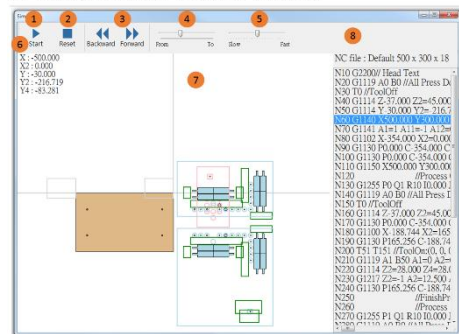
Sim

1 2 3 4 5

6 Start Reset Backward Forward From To Slow Fast

8

X : -500.000
X2 : 0.000
Y : -30.000
Y2 : -216.719
Y4 : -83.281

7

NC file : Default 500 x 300 x 18

N10 G2200// Head Text
N20 G1119 A0 B0 //All Press D
N30 T0 //ToolOff
N40 G1114 Z-37.000 Z2=45.000
N50 G1114 Y-30.000 Y2=-216.7
N60 G1140 X500.000 Y300.000
N70 G1141 A1=1 A1l=-1 A12=
N80 G1102 X-354.000 X2=0.00
N90 G1130 P0.000 C-354.000 C
N100 G1130 P0.000 C-354.000
N110 G1150 X500.000 Y300.00
N120 //Process
N130 G1255 P0 Q1 R10 10.000 I
N140 G1119 A0 B0 //All Press D
N150 T0 //ToolOff
N160 G1114 Z-37.000 Z2=45.00
N170 G1130 P0.000 C-354.000
N180 G1100 X-188.744 X2=165
N190 G1130 P165.256 C-188.74
N200 T51 T151 //ToolOn(0, 0, 0,
N210 G1119 A1 B50 A1=0 A2=
N220 G1114 Z2=28.000 Z4=28.
N230 G1217 Z2=-1 A2=12.500
N240 G1130 P165.256 C-188.74
N250 //FinishPr
N260 //Process
N270 G1255 P1 Q1 R10 10.000 I
N280 G1119 A0 B0 //All Press D